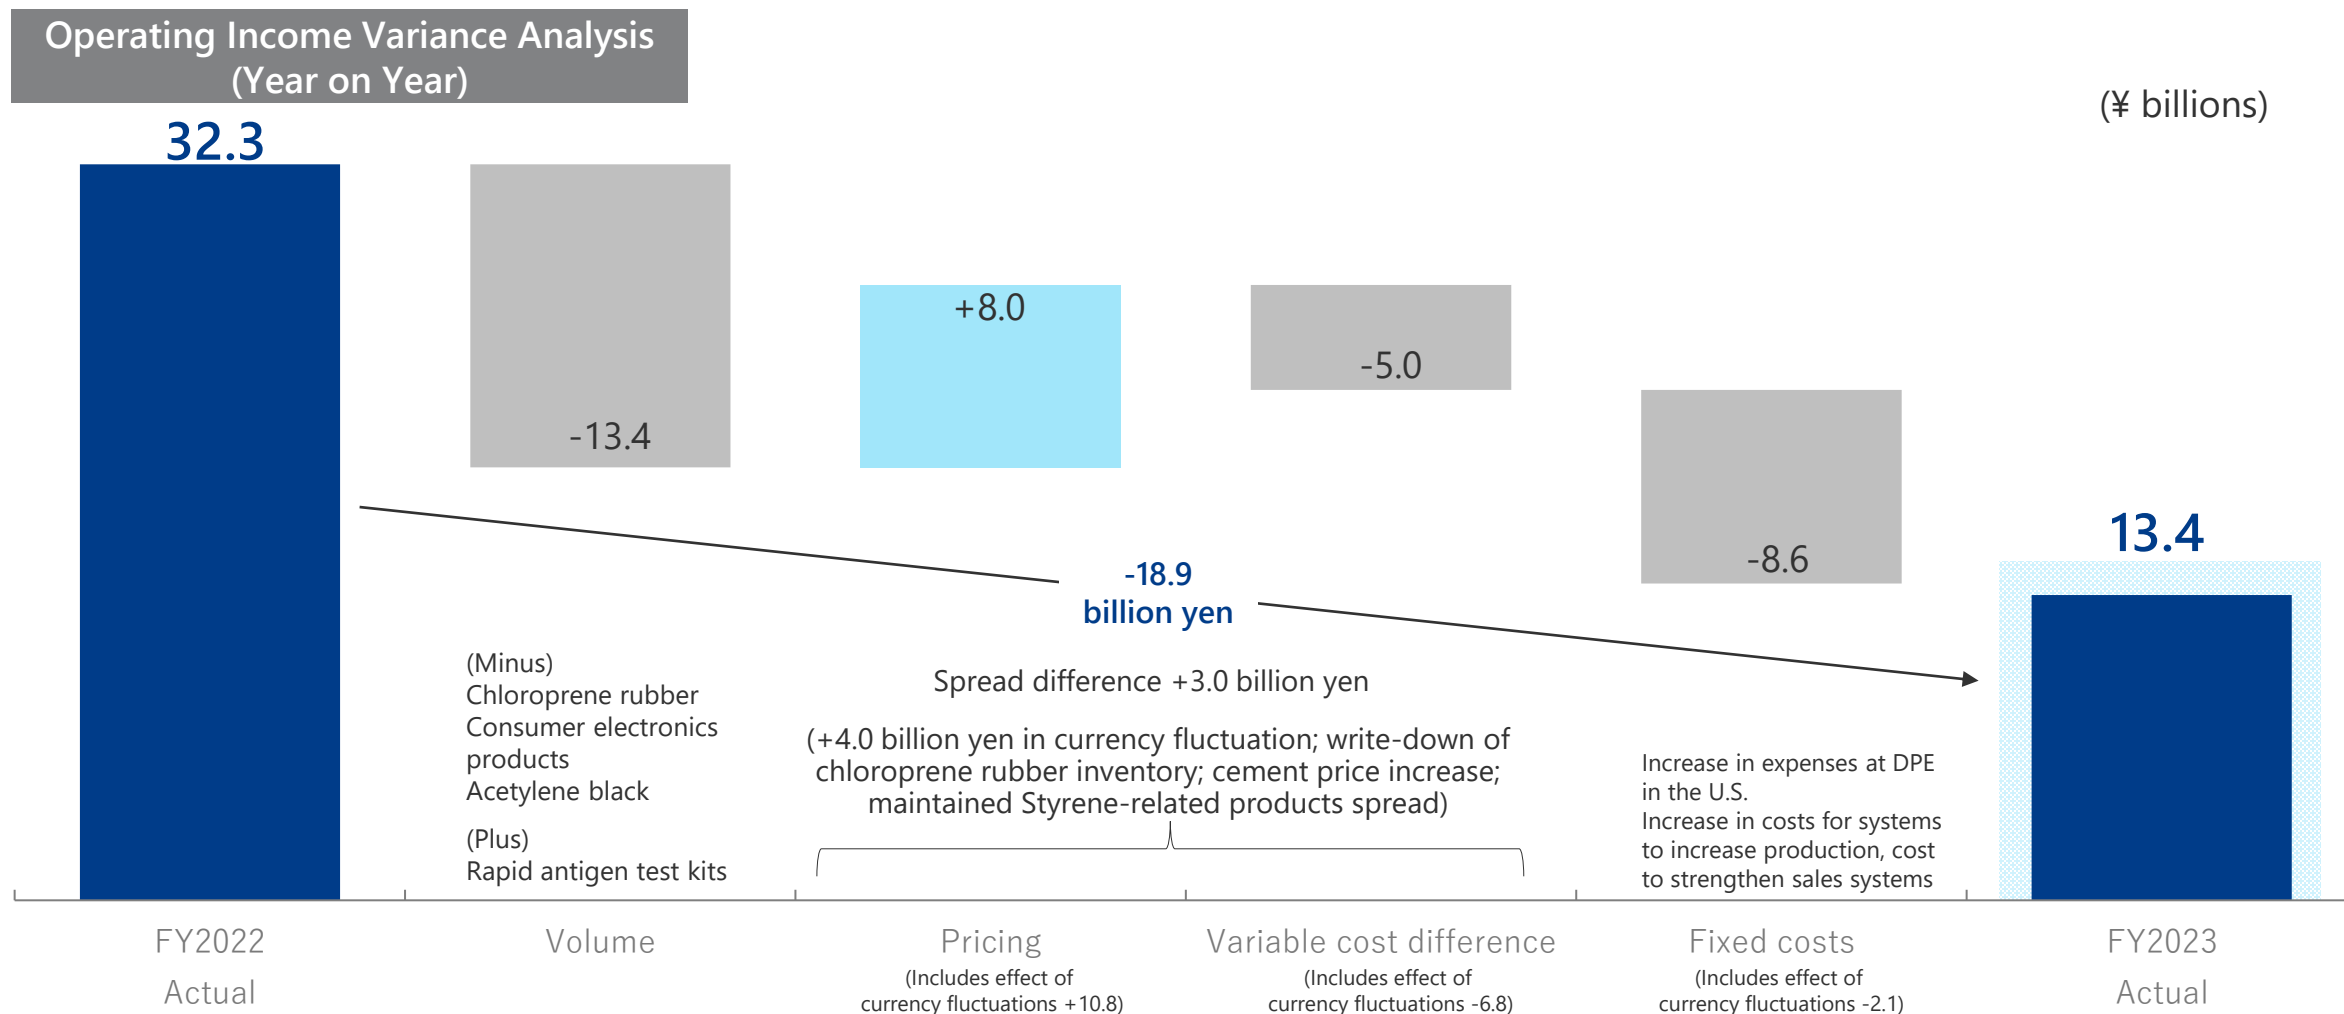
Operating Income Variance Analysis (Year on Year)

(¥ billions)

32.3

-13.4

+8.0

-5.0

-8.6

13.4

-18.9 billion yen

(Minus)
Chloroprene rubber
Consumer electronics products
Acetylene black

(Plus)
Rapid antigen test kits

Spread difference +3.0 billion yen

(+4.0 billion yen in currency fluctuation; write-down of chloroprene rubber inventory; cement price increase; maintained Styrene-related products spread)

Increase in expenses at DPE in the U.S.
Increase in costs for systems to increase production, cost to strengthen sales systems

FY2022 Actual

Volume

Pricing
(Includes effect of currency fluctuations +10.8)

Variable cost difference
(Includes effect of currency fluctuations -6.8)

Fixed costs
(Includes effect of currency fluctuations -2.1)

FY2023 Actual